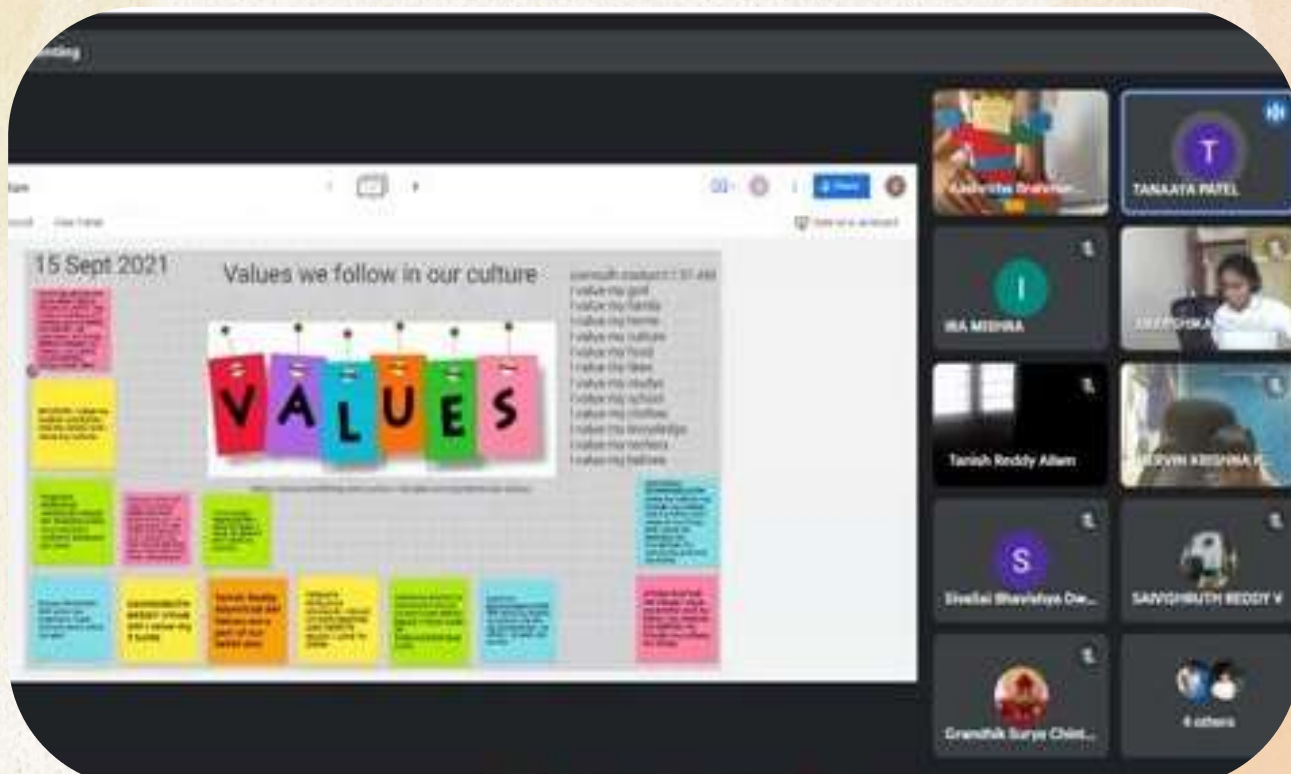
15 Sept 2021

Values we follow in our culture

VALUES

I value my god
I value my family
I value my home
I value my culture
I value my food
I value my ideas
I value my studies
I value my school
I value my clothes
I value my knowledge
I value my teachers
I value my hobbies

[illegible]

TANAAYA PATEL

IRA MISHRA

Tanish Reddy Allam

Sivaliai Bhavishya Dw...

SANVIGHNUTH REDDY V

Grandhik Surya Chint...

4 others